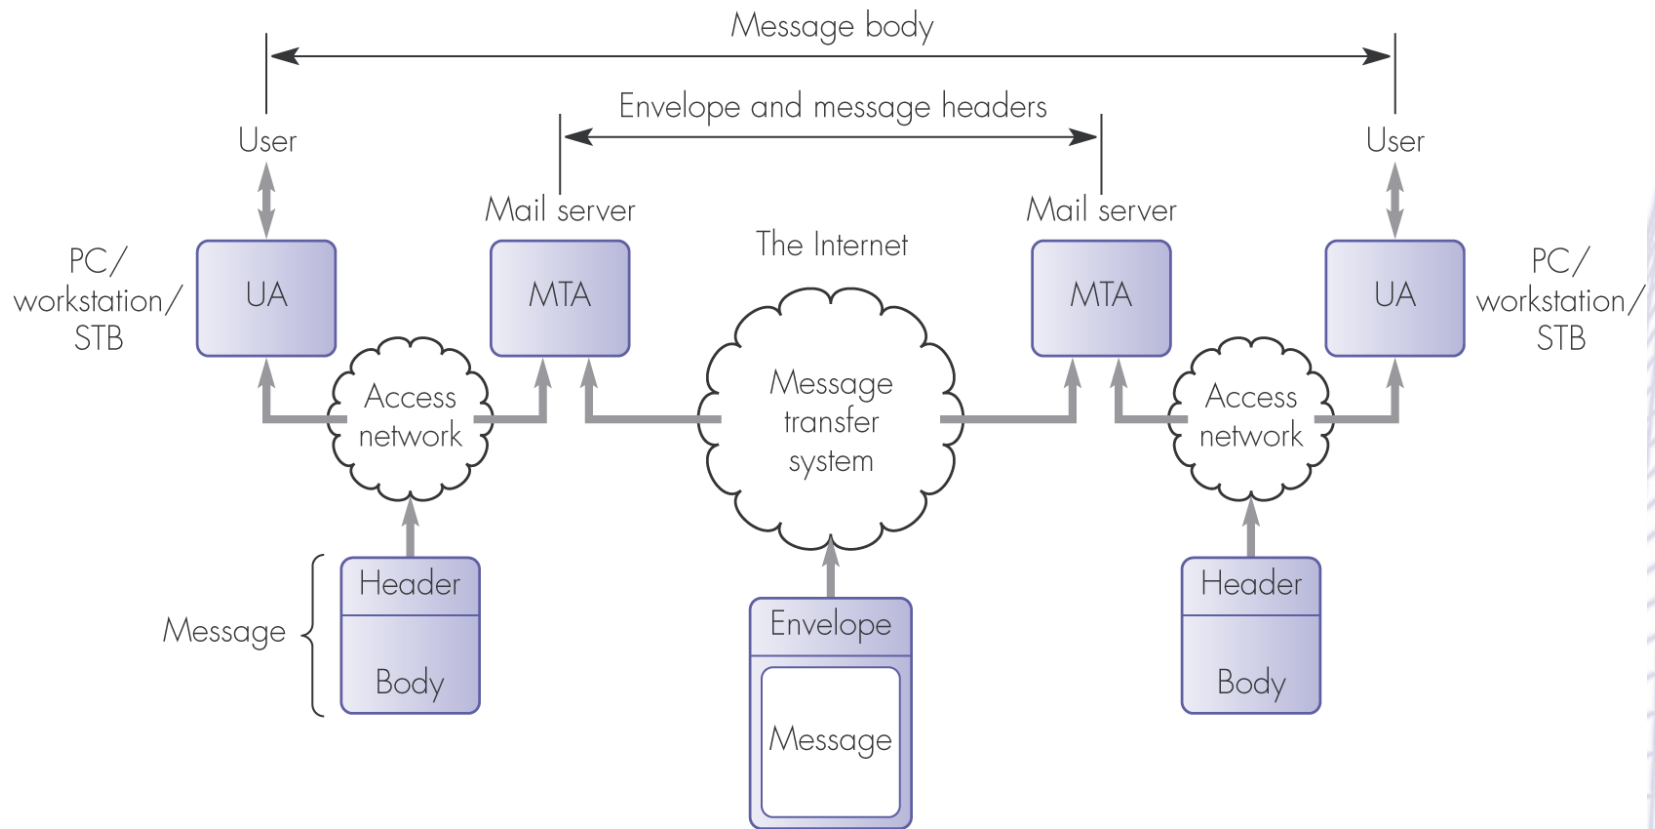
Message body

Envelope and message headers

User

User

Mail server

Mail server

The Internet

PC/ workstation/ STB

UA

MTA

MTA

UA

PC/ workstation/ STB

Access network

Message transfer system

Access network

Message

Header

Body

Envelope

Message

Header

Body